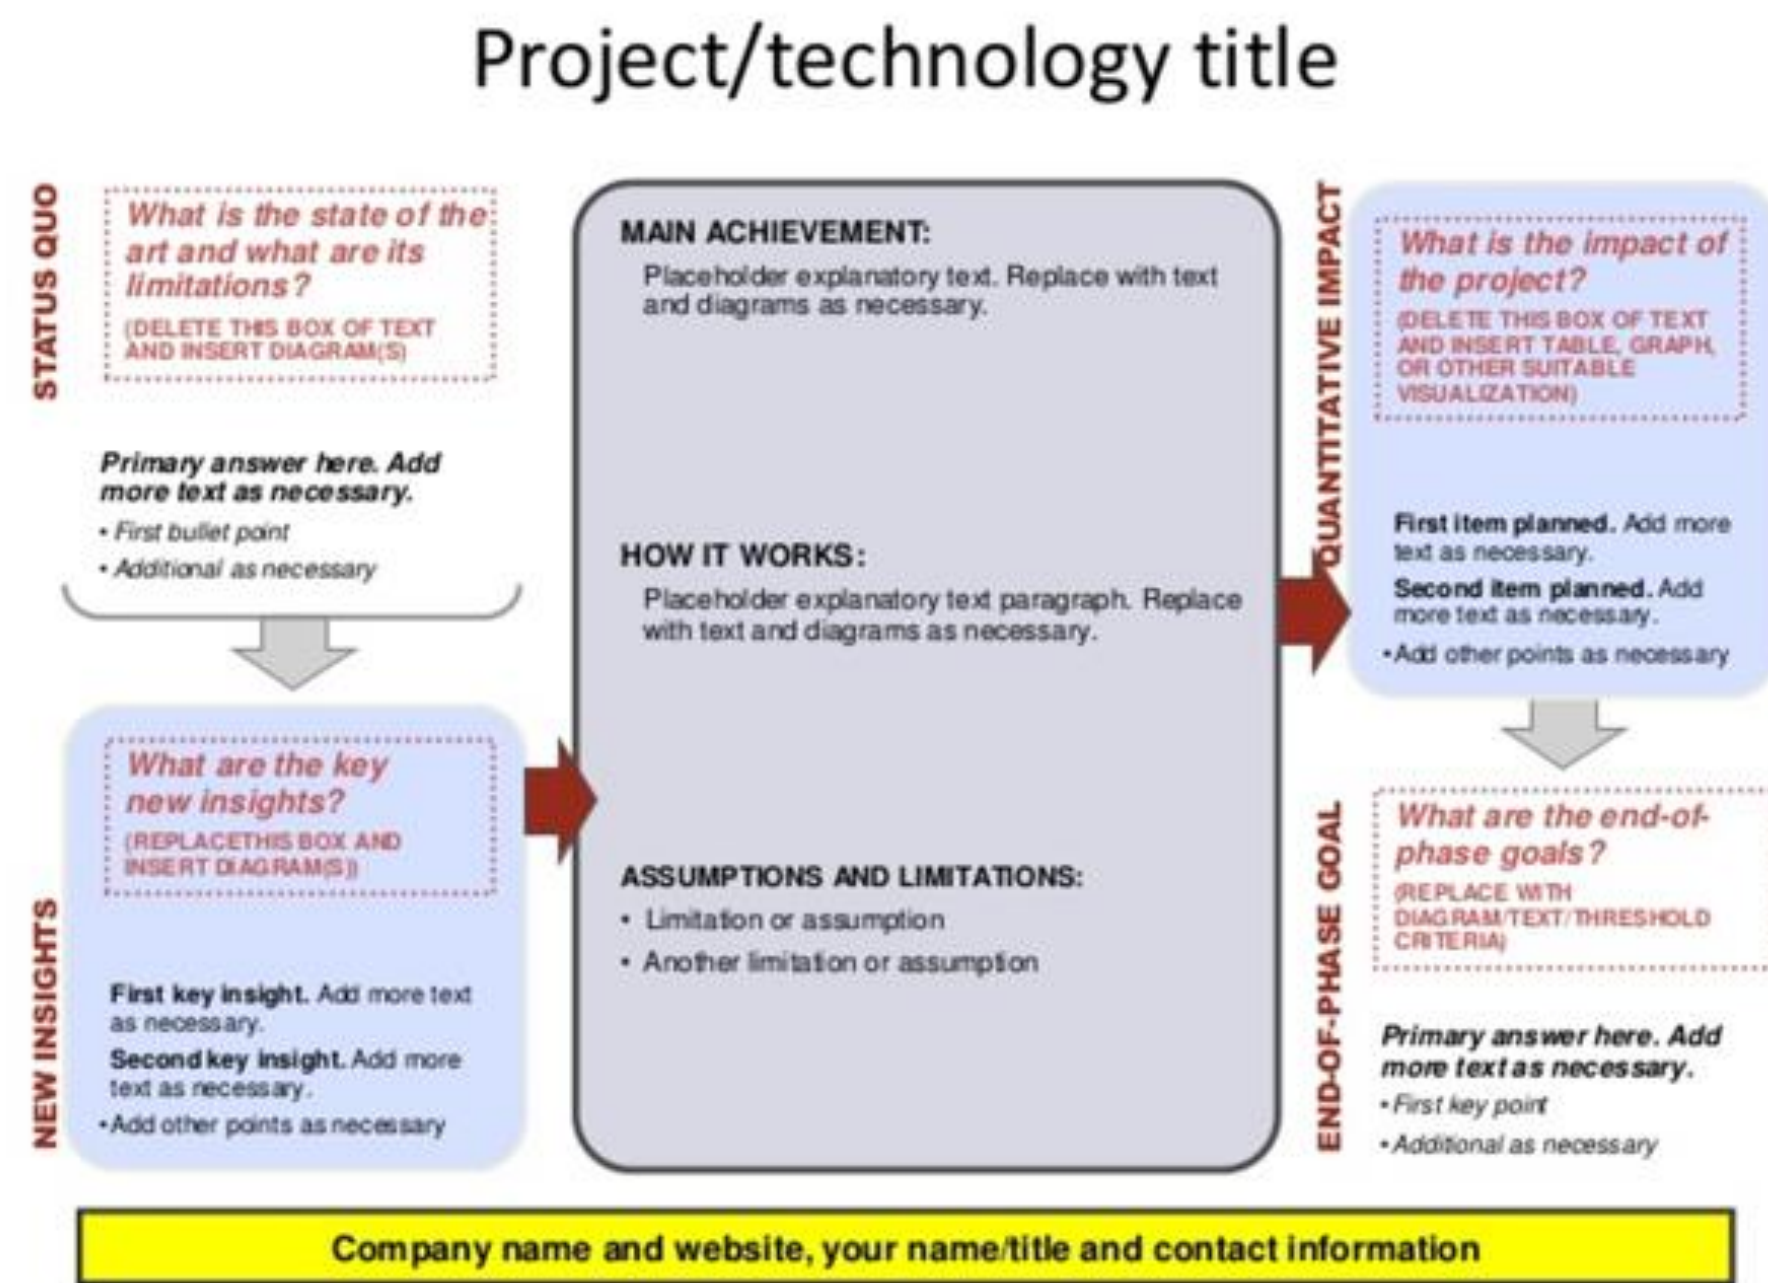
Project/technology title

STATUS QUO

What is the state of the art and what are its limitations?

(DELETE THIS BOX OF TEXT AND INSERT DIAGRAM(S)

Primary answer here. Add more text as necessary.

• First bullet point
• Additional as necessary

NEW INSIGHTS

What are the key new insights?

(REPLACETHIS BOX AND INSERT DIAGRAM(S))

First key insight. Add more text as necessary.

Second key insight. Add more text as necessary.

•Add other points as necessary

MAIN ACHIEVEMENT:

Placeholder explanatory text. Replace with text and diagrams as necessary.

HOW IT WORKS:

Placeholder explanatory text paragraph. Replace with text and diagrams as necessary.

ASSUMPTIONS AND LIMITATIONS:

• Limitation or assumption
• Another limitation or assumption

QUANTITATIVE IMPACT

What is the impact of the project?

(DELETE THIS BOX OF TEXT AND INSERT TABLE, GRAPH, OR OTHER SUITABLE VISUALIZATION)

First item planned. Add more text as necessary.

Second item planned. Add more text as necessary.

•Add other points as necessary

END-OF-PHASE GOAL

What are the end-of-phase goals?

(REPLACE WITH DIAGRAM/TEXT/THRESHOLD CRITERIA)

Primary answer here. Add more text as necessary.

•First key point
•Additional as necessary

Company name and website, your name/title and contact information